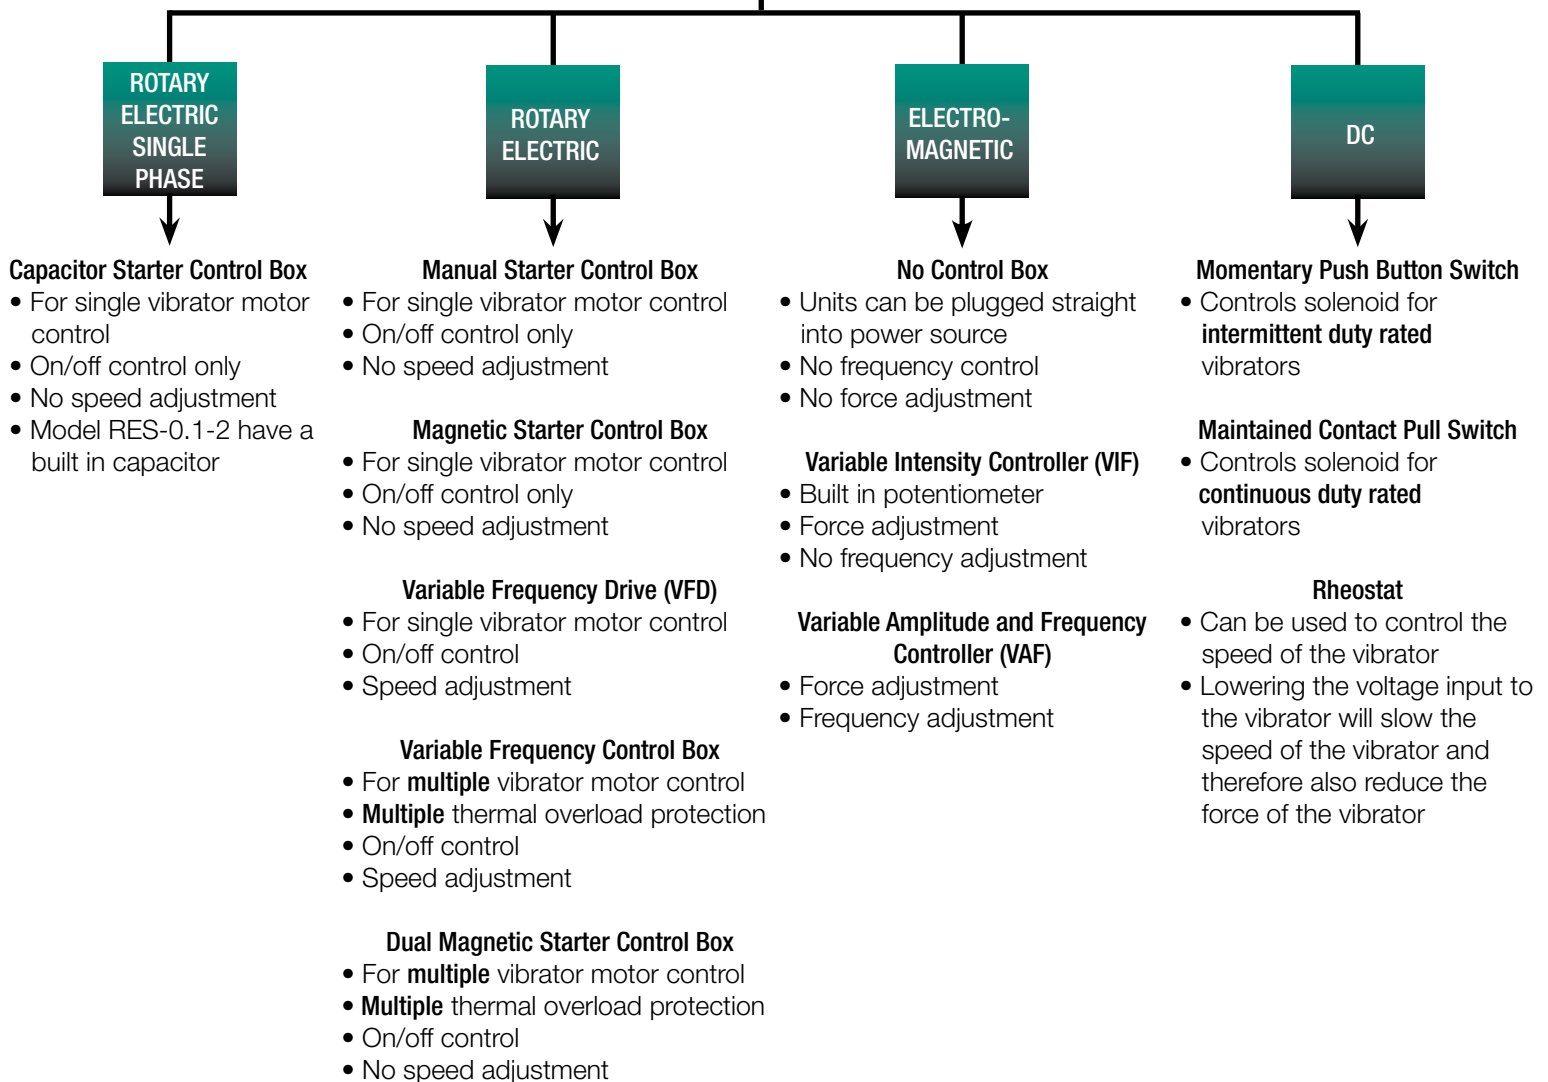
ROTARY ELECTRIC SINGLE PHASE

Capacitor Starter Control Box
• For single vibrator motor control
• On/off control only
• No speed adjustment
• Model RES-0.1-2 have a built in capacitor

ROTARY ELECTRIC

Manual Starter Control Box
• For single vibrator motor control
• On/off control only
• No speed adjustment

Magnetic Starter Control Box
• For single vibrator motor control
• On/off control only
• No speed adjustment

Variable Frequency Drive (VFD)
• For single vibrator motor control
• On/off control
• Speed adjustment

Variable Frequency Control Box
• For multiple vibrator motor control
• Multiple thermal overload protection
• On/off control
• Speed adjustment

Dual Magnetic Starter Control Box
• For multiple vibrator motor control
• Multiple thermal overload protection
• On/off control
• No speed adjustment

ELECTRO-MAGNETIC

No Control Box
• Units can be plugged straight into power source
• No frequency control
• No force adjustment

Variable Intensity Controller (VIF)
• Built in potentiometer
• Force adjustment
• No frequency adjustment

Variable Amplitude and Frequency Controller (VAF)
• Force adjustment
• Frequency adjustment

DC

Momentary Push Button Switch
• Controls solenoid for intermittent duty rated vibrators

Maintained Contact Pull Switch
• Controls solenoid for continuous duty rated vibrators

Rheostat
• Can be used to control the speed of the vibrator
• Lowering the voltage input to the vibrator will slow the speed of the vibrator and therefore also reduce the force of the vibrator